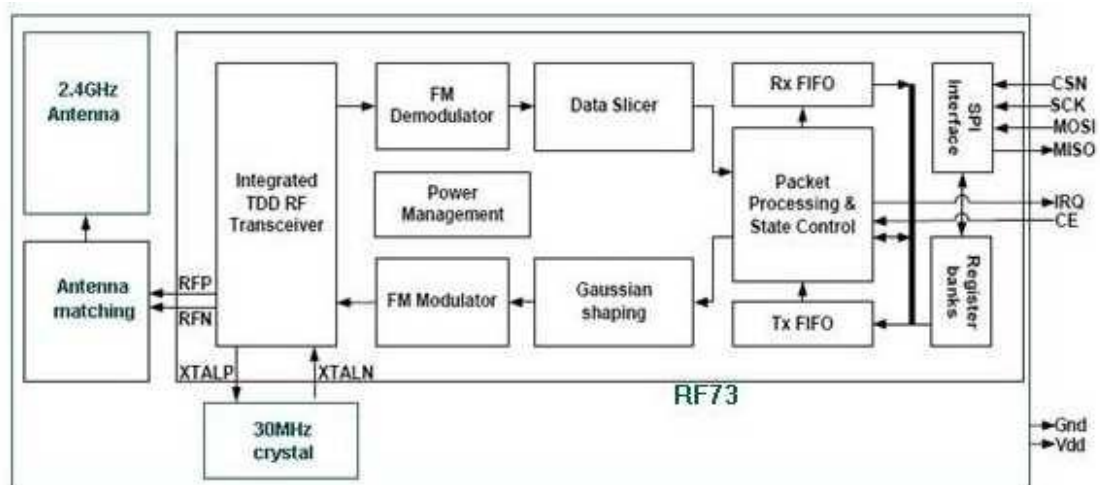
2.4GHz Antenna

Antenna matching

RFP

RFN

Integrated TDD RF Transceiver

XTALP

XTALN

30MHz crystal

FM Demodulator

Data Slicer

Power Management

FM Modulator

Gaussian shaping

Rx FIFO

Packet Processing & State Control

Tx FIFO

SPI Interface

Register banks

CSN

SCK

MOSI

MISO

IRQ

CE

RF73

Gnd

Vdd